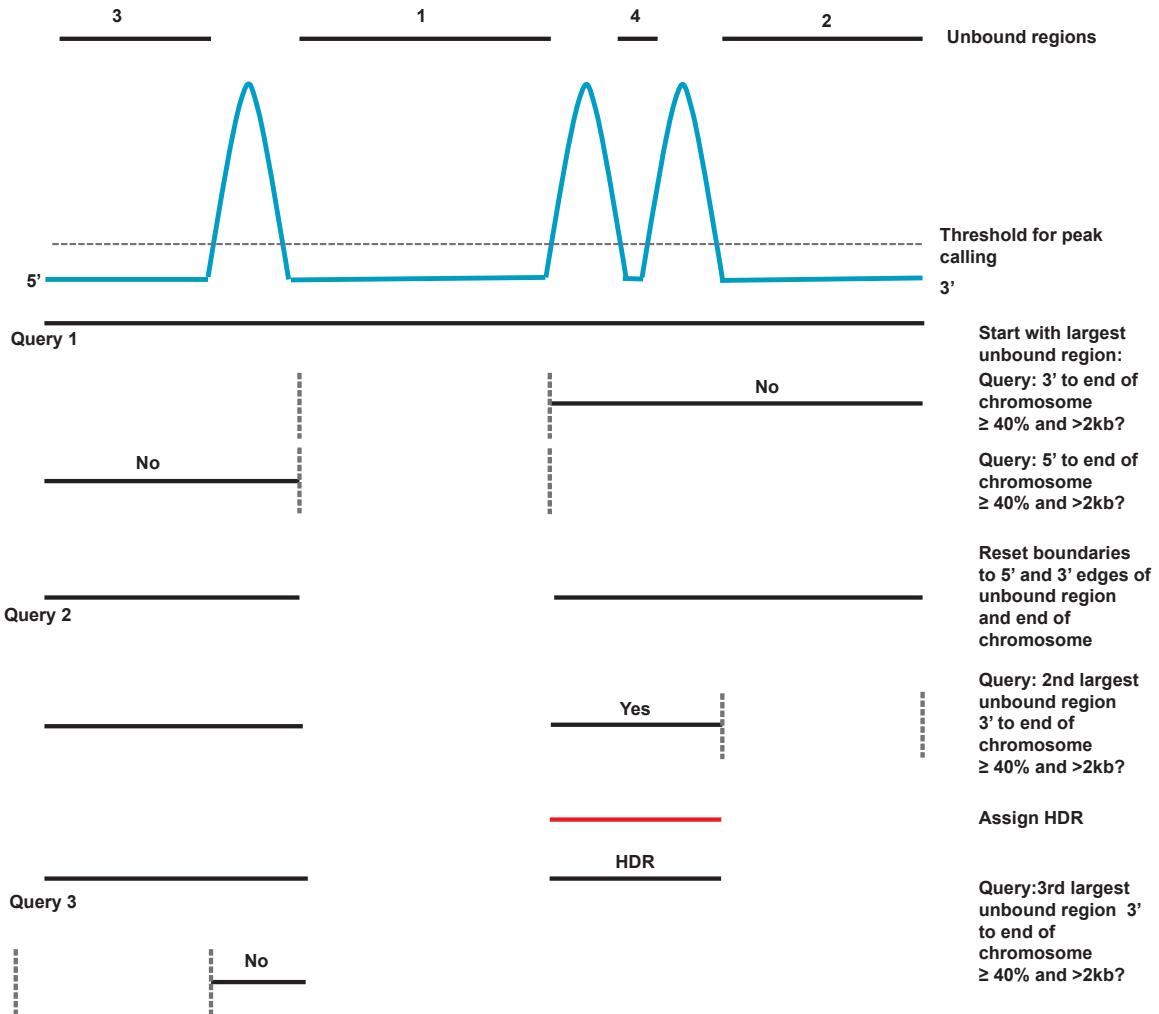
3 1 4 2

Unbound regions

Threshold for peak calling

5’

3’

Query 1

Start with largest unbound region:

Query: 3’ to end of chromosome ≥ 40% and >2kb?

No

No

Query: 5’ to end of chromosome ≥ 40% and >2kb?

Reset boundaries to 5’ and 3’ edges of unbound region and end of chromosome

Query 2

Yes

Query: 2nd largest unbound region 3’ to end of chromosome ≥ 40% and >2kb?

Assign HDR

HDR

Query 3

Query:3rd largest unbound region 3’ to end of chromosome ≥ 40% and >2kb?

No